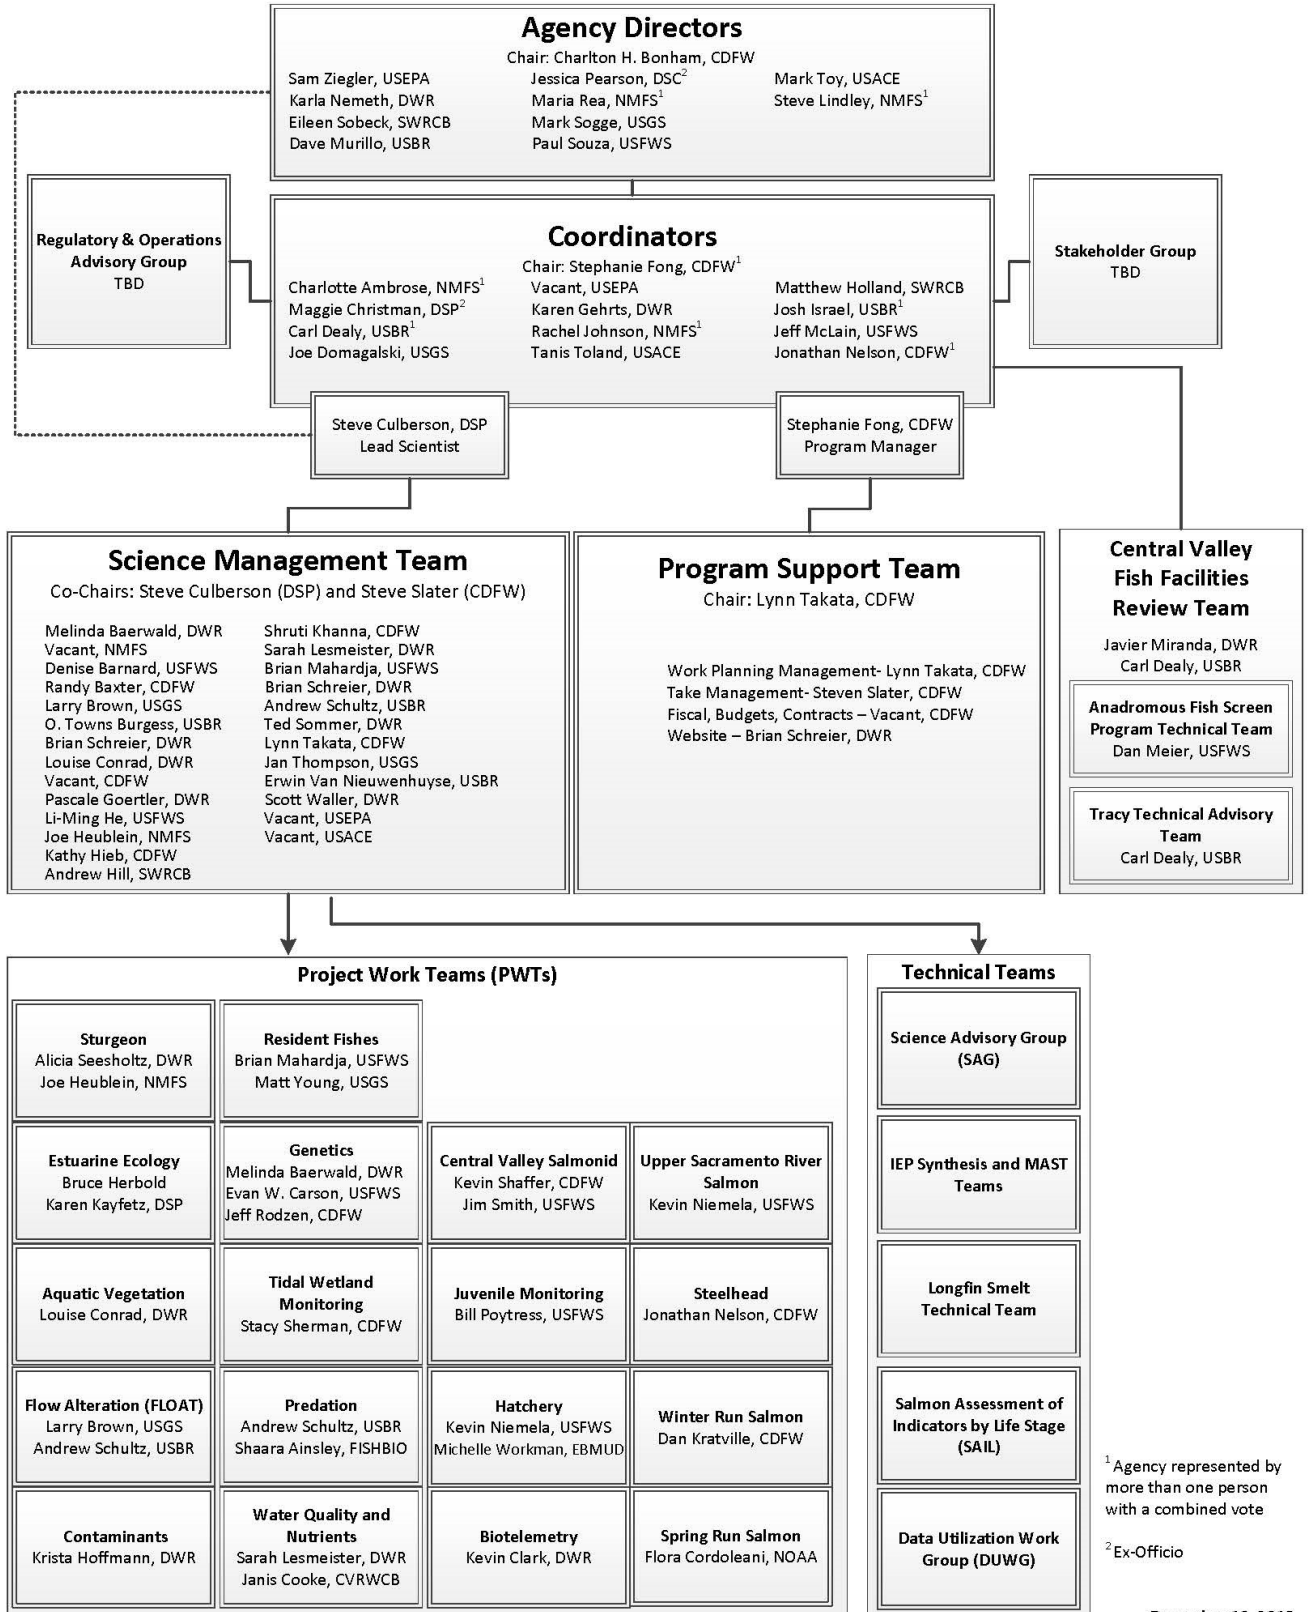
Agency Directors
Chair: Charlton H. Bonham, CDFW

Sam Ziegler, USEPA
Karla Nemeth, DWR
Eileen Sobeck, SWRCB
Dave Murillo, USBR

Jessica Pearson, DSC$^2$
Maria Rea, NMFS$^1$
Mark Sogge, USGS
Paul Souza, USFWS

Mark Toy, USACE
Steve Lindley, NMFS$^1$

Regulatory & Operations Advisory Group
TBD

Coordinators
Chair: Stephanie Fong, CDFW$^1$

Charlotte Ambrose, NMFS$^1$
Maggie Christman, DSP$^2$
Carl Dealy, USBR$^1$
Joe Domagalski, USGS

Vacant, USEPA
Karen Gehrts, DWR
Rachel Johnson, NMFS$^1$
Tanis Toland, USACE

Matthew Holland, SWRCB
Josh Israel, USBR$^1$
Jeff McLain, USFWS
Jonathan Nelson, CDFW$^1$

Stakeholder Group
TBD

Steve Culberson, DSP
Lead Scientist

Stephanie Fong, CDFW
Program Manager

Science Management Team
Co-Chairs: Steve Culberson (DSP) and Steve Slater (CDFW)

Melinda Baerwald, DWR
Vacant, NMFS
Denise Barnard, USFWS
Randy Baxter, CDFW
Larry Brown, USGS
O. Towns Burgess, USBR
Brian Schreier, DWR
Louise Conrad, DWR
Vacant, CDFW
Pascale Goertler, DWR
Li-Ming He, USFWS
Joe Heublein, NMFS
Kathy Hieb, CDFW
Andrew Hill, SWRCB

Shruti Khanna, CDFW
Sarah Lesmeister, DWR
Brian Mahardja, USFWS
Brian Schreier, DWR
Andrew Schultz, USBR
Ted Sommer, DWR
Lynn Takata, CDFW
Jan Thompson, USGS
Erwin Van Nieuwenhuyse, USBR
Scott Waller, DWR
Vacant, USEPA
Vacant, USACE

Program Support Team
Chair: Lynn Takata, CDFW

Work Planning Management- Lynn Takata, CDFW
Take Management- Steven Slater, CDFW
Fiscal, Budgets, Contracts – Vacant, CDFW
Website – Brian Schreier, DWR

Central Valley Fish Facilities Review Team
Javier Miranda, DWR
Carl Dealy, USBR

Anadromous Fish Screen Program Technical Team
Dan Meier, USFWS

Tracy Technical Advisory Team
Carl Dealy, USBR

Project Work Teams (PWTs)

Sturgeon
Alicia Seesholtz, DWR
Joe Heublein, NMFS

Resident Fishes
Brian Mahardja, USFWS
Matt Young, USGS

Estuarine Ecology
Bruce Herbold
Karen Kayfetz, DSP

Genetics
Melinda Baerwald, DWR
Evan W. Carson, USFWS
Jeff Rodzen, CDFW

Central Valley Salmonid
Kevin Shaffer, CDFW
Jim Smith, USFWS

Upper Sacramento River Salmon
Kevin Niemela, USFWS

Aquatic Vegetation
Louise Conrad, DWR

Tidal Wetland Monitoring
Stacy Sherman, CDFW

Juvenile Monitoring
Bill Poytress, USFWS

Steelhead
Jonathan Nelson, CDFW

Flow Alteration (FLOAT)
Larry Brown, USGS
Andrew Schultz, USBR

Predation
Andrew Schultz, USBR
Shaara Ainsley, FISHBIO

Hatchery
Kevin Niemela, USFWS
Michelle Workman, EBMUD

Winter Run Salmon
Dan Kratville, CDFW

Contaminants
Krista Hoffmann, DWR

Water Quality and Nutrients
Sarah Lesmeister, DWR
Janis Cooke, CVRWCB

Biotelemetry
Kevin Clark, DWR

Spring Run Salmon
Flora Cordoleani, NOAA

Technical Teams

Science Advisory Group (SAG)

IEP Synthesis and MAST Teams

Longfin Smelt Technical Team

Salmon Assessment of Indicators by Life Stage (SAIL)

Data Utilization Work Group (DUWG)

$^1$Agency represented by more than one person with a combined vote

$^2$Ex-Officio

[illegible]